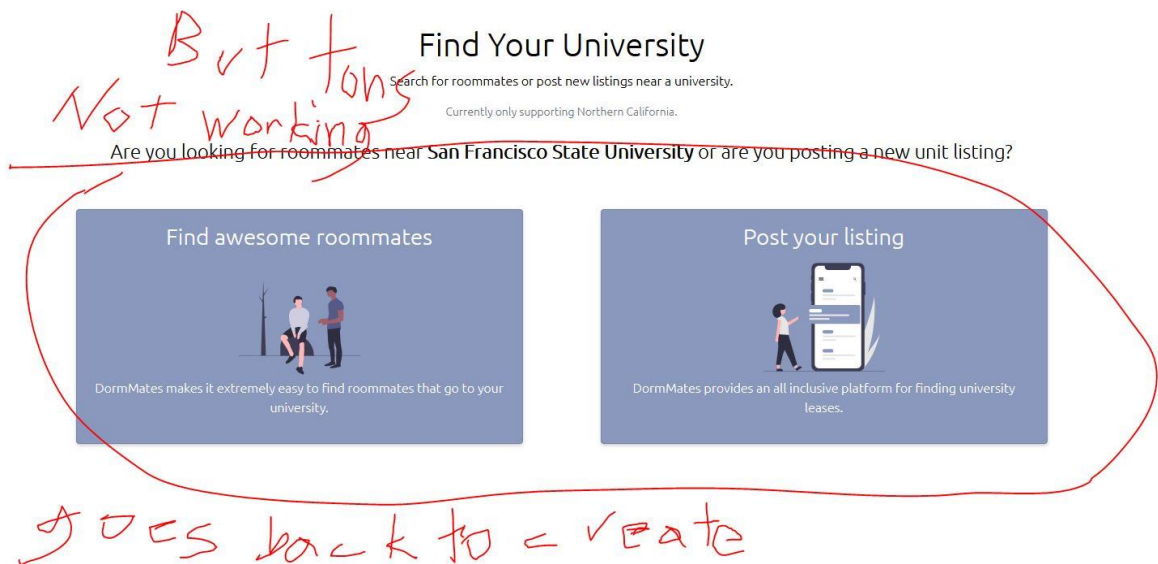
Buttons
Not working

Find Your University

Search for roommates or post new listings near a university.

Currently only supporting Northern California.

Are you looking for roommates near **San Francisco State University** or are you posting a new unit listing?

Find awesome roommates

DormMates makes it extremely easy to find roommates that go to your university.

Post your listing

DormMates provides an all inclusive platform for finding university leases.

goes back to create